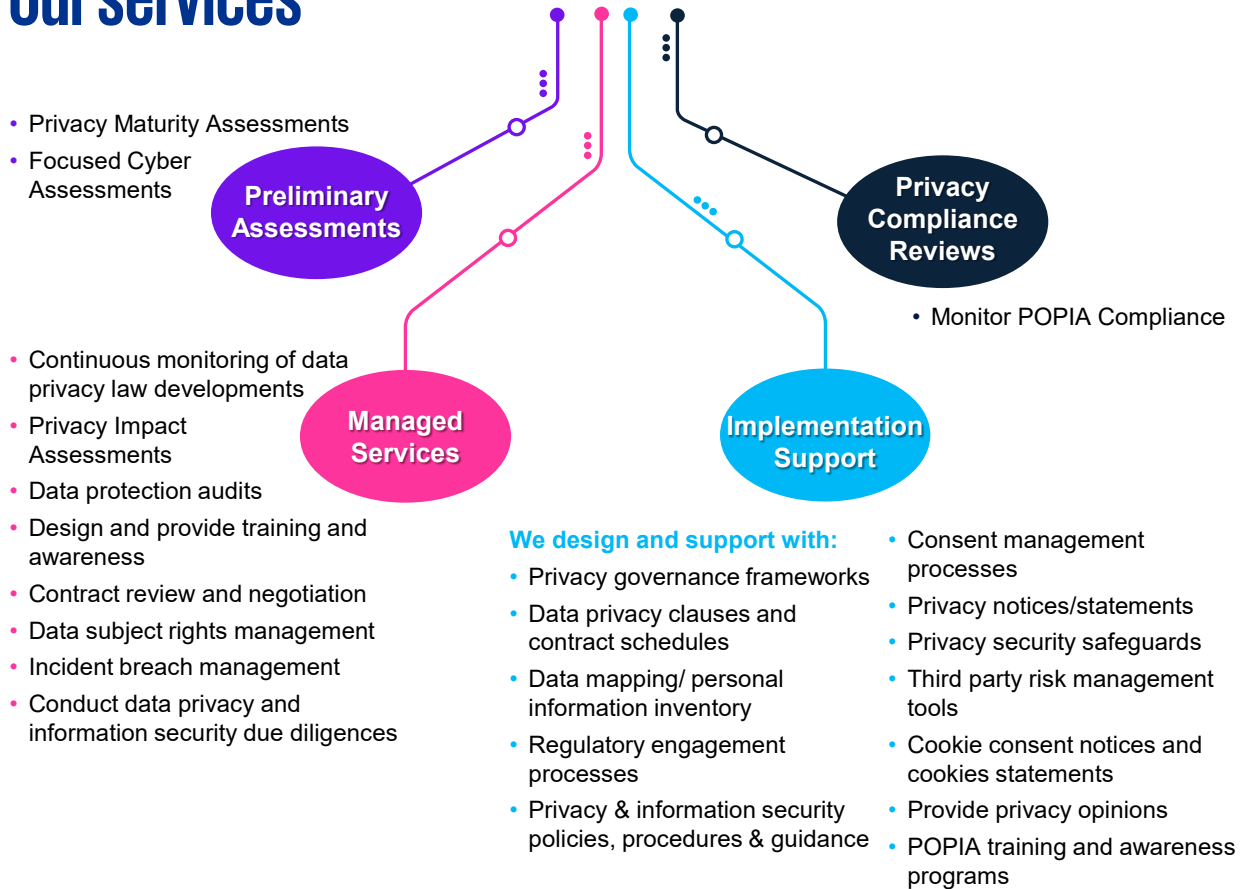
Our Services

• Privacy Maturity Assessments
• Focused Cyber Assessments

Preliminary Assessments

Privacy Compliance Reviews

• Monitor POPIA Compliance

• Continuous monitoring of data privacy law developments
• Privacy Impact Assessments
• Data protection audits
• Design and provide training and awareness
• Contract review and negotiation
• Data subject rights management
• Incident breach management
• Conduct data privacy and information security due diligences

Managed Services

Implementation Support

We design and support with:
• Privacy governance frameworks
• Data privacy clauses and contract schedules
• Data mapping/ personal information inventory
• Regulatory engagement processes
• Privacy & information security policies, procedures & guidance

• Consent management processes
• Privacy notices/statements
• Privacy security safeguards
• Third party risk management tools
• Cookie consent notices and cookies statements
• Provide privacy opinions
• POPIA training and awareness programs